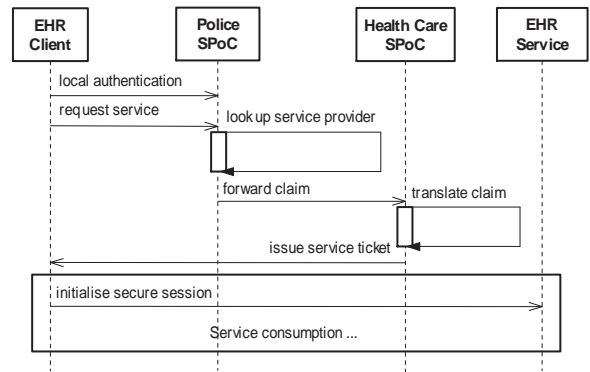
EHR Client

Police SPoC

Health Care SPoC

EHR Service

local authentication

request service

look up service provider

forward claim

translate claim

issue service ticket

initialise secure session

Service consumption ...